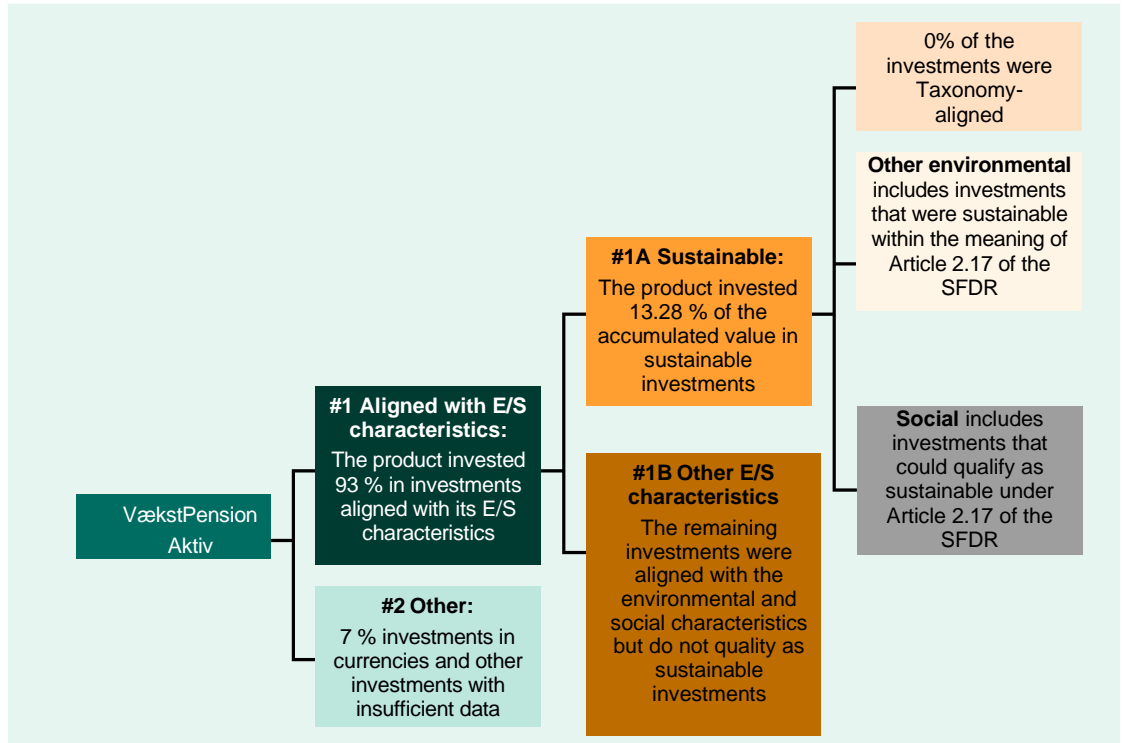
VækstPension Aktiv

#1 Aligned with E/S characteristics:
The product invested 93 % in investments aligned with its E/S characteristics

#2 Other:
7 % investments in currencies and other investments with insufficient data

#1A Sustainable:
The product invested 13.28 % of the accumulated value in sustainable investments

#1B Other E/S characteristics
The remaining investments were aligned with the environmental and social characteristics but do not quality as sustainable investments

0% of the investments were Taxonomy-aligned

Other environmental includes investments that were sustainable within the meaning of Article 2.17 of the SFDR

Social includes investments that could qualify as sustainable under Article 2.17 of the SFDR